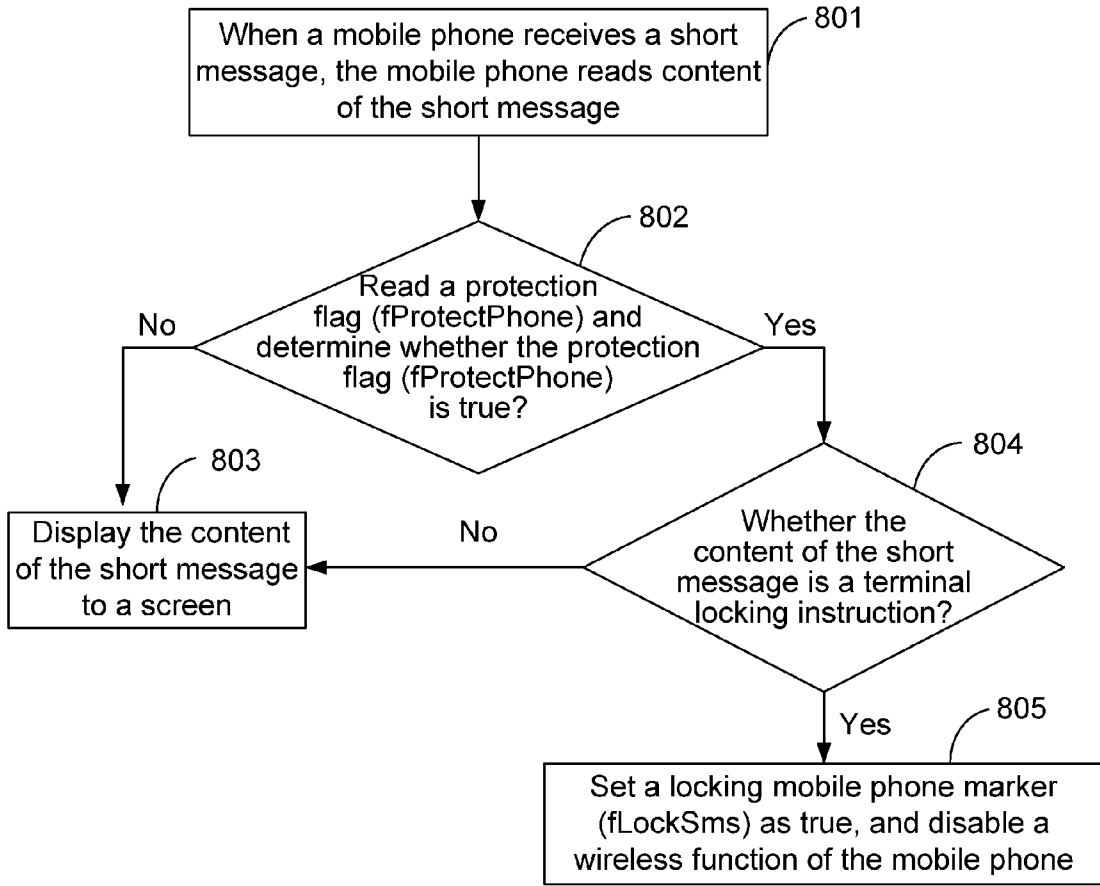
When a mobile phone receives a short message, the mobile phone reads content of the short message

801

802

Read a protection flag (fProtectPhone) and determine whether the protection flag (fProtectPhone) is true?

No

Yes

803

Display the content of the short message to a screen

804

No

Whether the content of the short message is a terminal locking instruction?

Yes

805

Set a locking mobile phone marker (fLockSms) as true, and disable a wireless function of the mobile phone